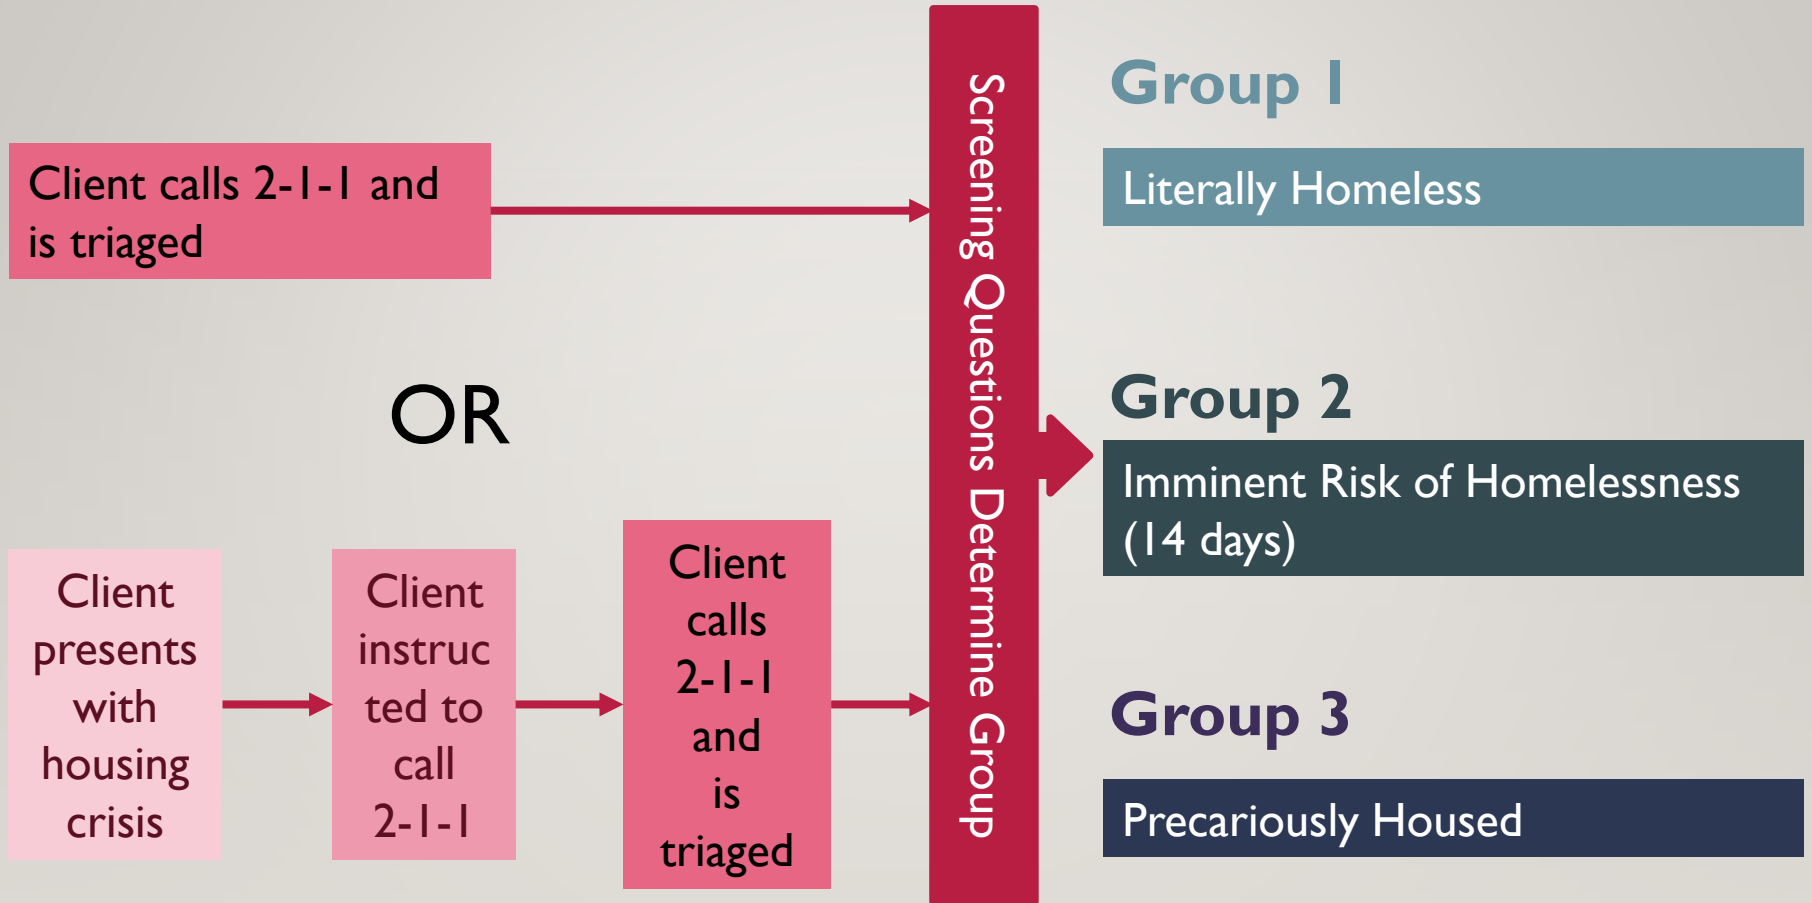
Client calls 2-1-1 and is triaged

OR

Client presents with housing crisis

Client instructed to call 2-1-1

Client calls 2-1-1 and is triaged

Screening Questions Determine Group

Group 1

Literally Homeless

Group 2

Imminent Risk of Homelessness (14 days)

Group 3

Precariously Housed